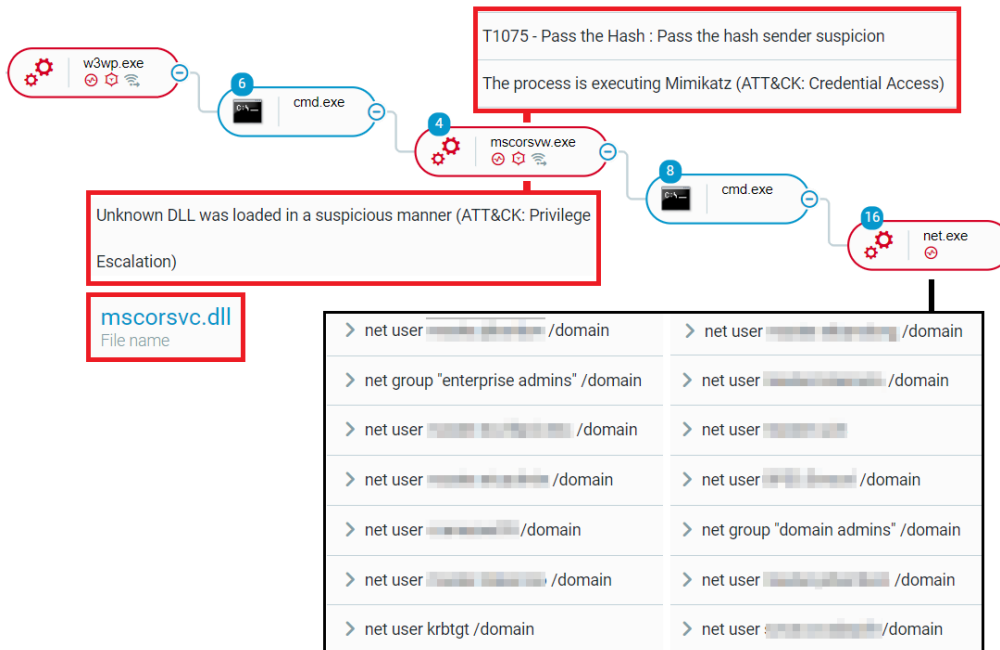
T1075 - Pass the Hash : Pass the hash sender suspicion

The process is executing Mimikatz (ATT&CK: Credential Access)

w3wp.exe

6

cmd.exe

4

mscorsvw.exe

8

cmd.exe

16

net.exe

Unknown DLL was loaded in a suspicious manner (ATT&CK: Privilege Escalation)

mscorsvc.dll
File name

| | |
|---|---|
| net user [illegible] /domain | net user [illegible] /domain |
| net group "enterprise admins" /domain | net user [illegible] /domain |
| net user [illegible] /domain | net user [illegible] |
| net user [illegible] /domain | net user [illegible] /domain |
| net user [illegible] /domain | net group "domain admins" /domain |
| net user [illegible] /domain | net user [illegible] /domain |
| net user krbtgt /domain | net user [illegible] /domain |